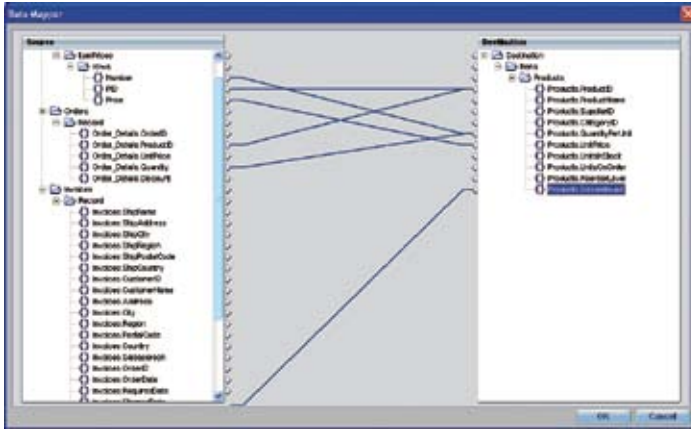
Data Mapper

Source
EastWoes
Rows
Number
PID
Price
Orders
Record
Order_Details.OrderID
Order_Details.ProductID
Order_Details.UnitPrice
Order_Details.Quantity
Order_Details.Discount
Invoices
Record
Invoices.ShipName
Invoices.ShipAddress
Invoices.ShipCity
Invoices.ShipRegion
Invoices.ShipPostalCode
Invoices.ShipCountry
Invoices.CustomerID
Invoices.CustomerName
Invoices.Address
Invoices.City
Invoices.Region
Invoices.PostalCode
Invoices.Country
Invoices.Salesperson
Invoices.OrderID
Invoices.OrderDate
Invoices.RequiredDate
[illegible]

Destination
Destination
Items
Products
Products.ProductID
Products.ProductName
Products.SupplierID
Products.CategoryID
Products.QuantityPerUnit
Products.UnitPrice
Products.UnitsInStock
Products.UnitsOnOrder
Products.ReorderLevel
Products.Discontinued

OK
Cancel